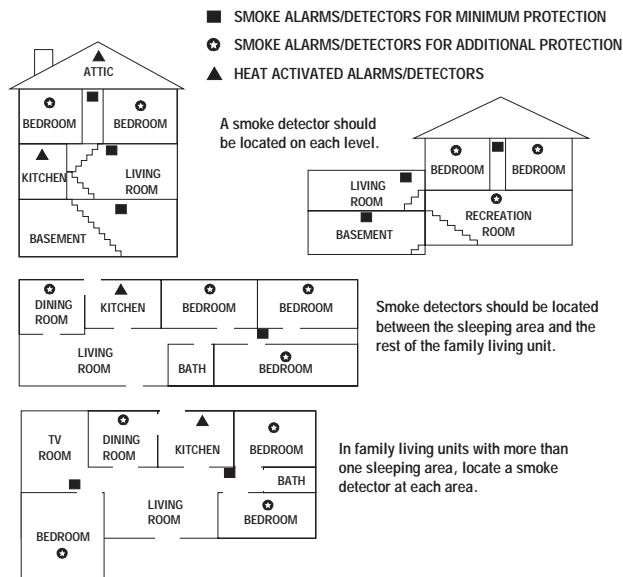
■ SMOKE ALARMS/DETECTORS FOR MINIMUM PROTECTION

✪ SMOKE ALARMS/DETECTORS FOR ADDITIONAL PROTECTION

▲ HEAT ACTIVATED ALARMS/DETECTORS

ATTIC

BEDROOM

BEDROOM

KITCHEN

LIVING ROOM

BASEMENT

A smoke detector should be located on each level.

BEDROOM

BEDROOM

LIVING ROOM

RECREATION ROOM

BASEMENT

DINING ROOM

KITCHEN

BEDROOM

BEDROOM

LIVING ROOM

BATH

BEDROOM

Smoke detectors should be located between the sleeping area and the rest of the family living unit.

TV ROOM

DINING ROOM

KITCHEN

BEDROOM

BATH

LIVING ROOM

BEDROOM

BEDROOM

In family living units with more than one sleeping area, locate a smoke detector at each area.